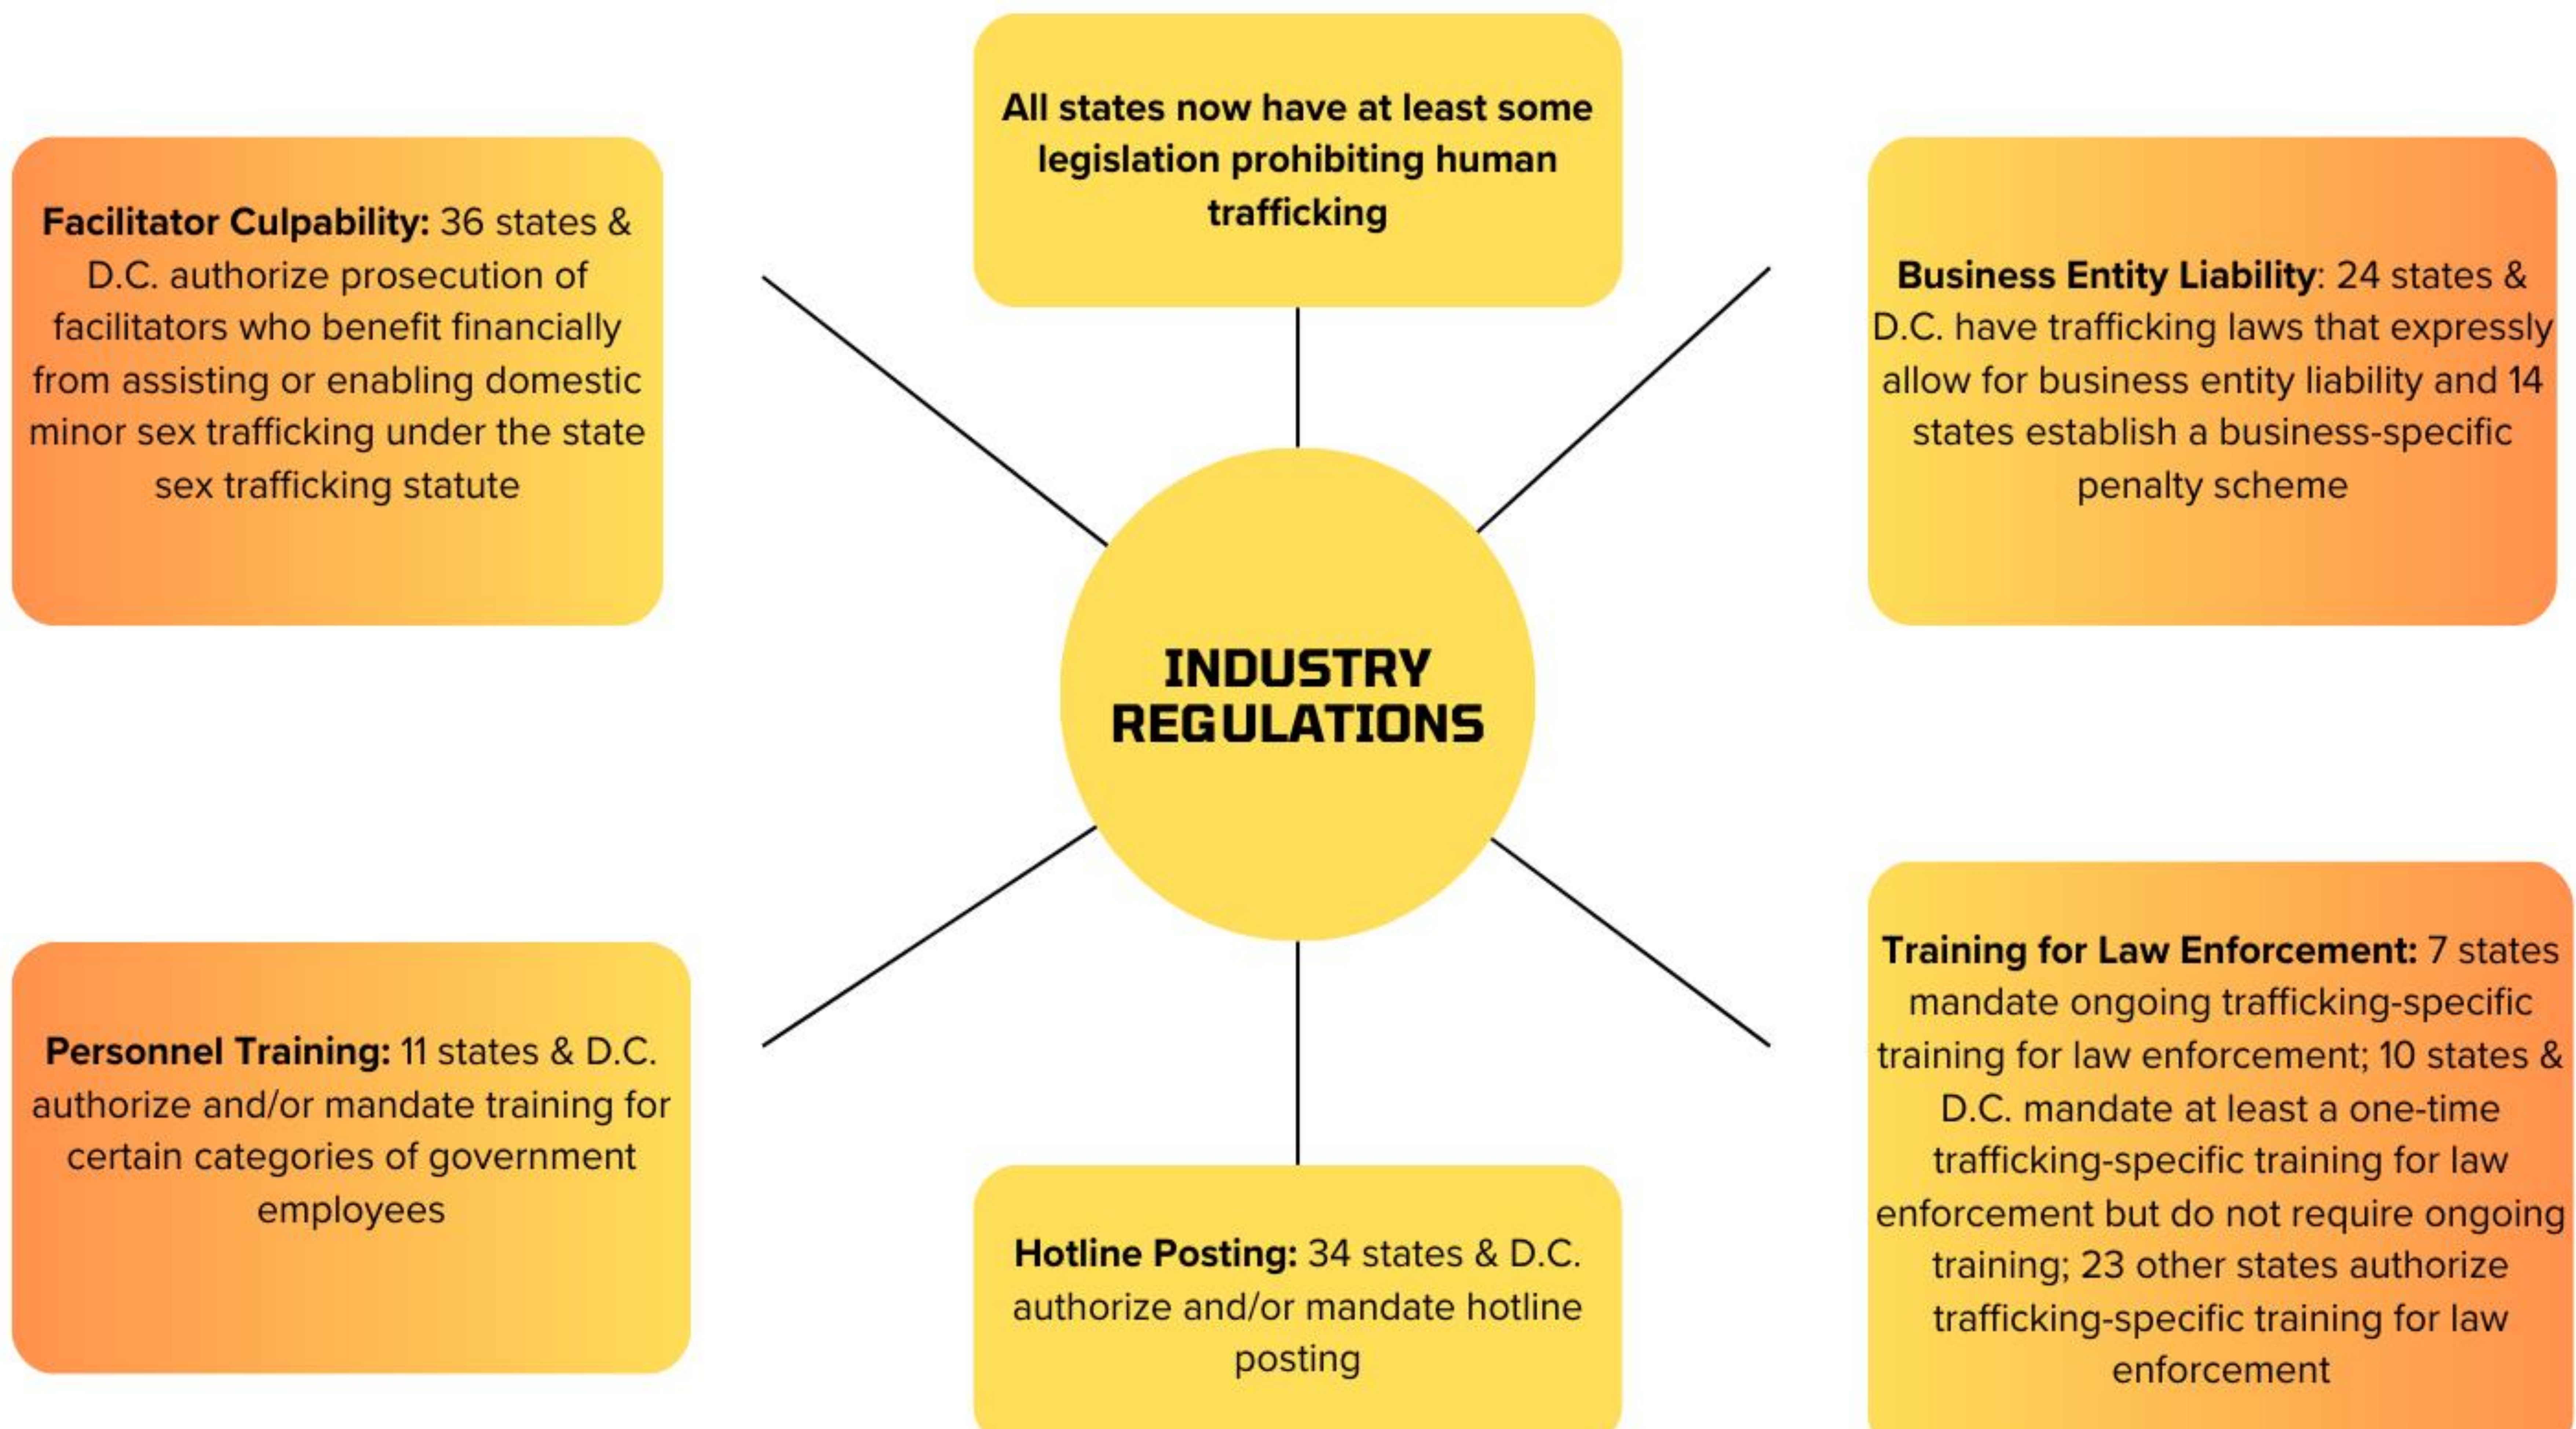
All states now have at least some legislation prohibiting human trafficking

Facilitator Culpability: 36 states & D.C. authorize prosecution of facilitators who benefit financially from assisting or enabling domestic minor sex trafficking under the state sex trafficking statute

Business Entity Liability: 24 states & D.C. have trafficking laws that expressly allow for business entity liability and 14 states establish a business-specific penalty scheme

INDUSTRY REGULATIONS

Personnel Training: 11 states & D.C. authorize and/or mandate training for certain categories of government employees

Hotline Posting: 34 states & D.C. authorize and/or mandate hotline posting

Training for Law Enforcement: 7 states mandate ongoing trafficking-specific training for law enforcement; 10 states & D.C. mandate at least a one-time trafficking-specific training for law enforcement but do not require ongoing training; 23 other states authorize trafficking-specific training for law enforcement